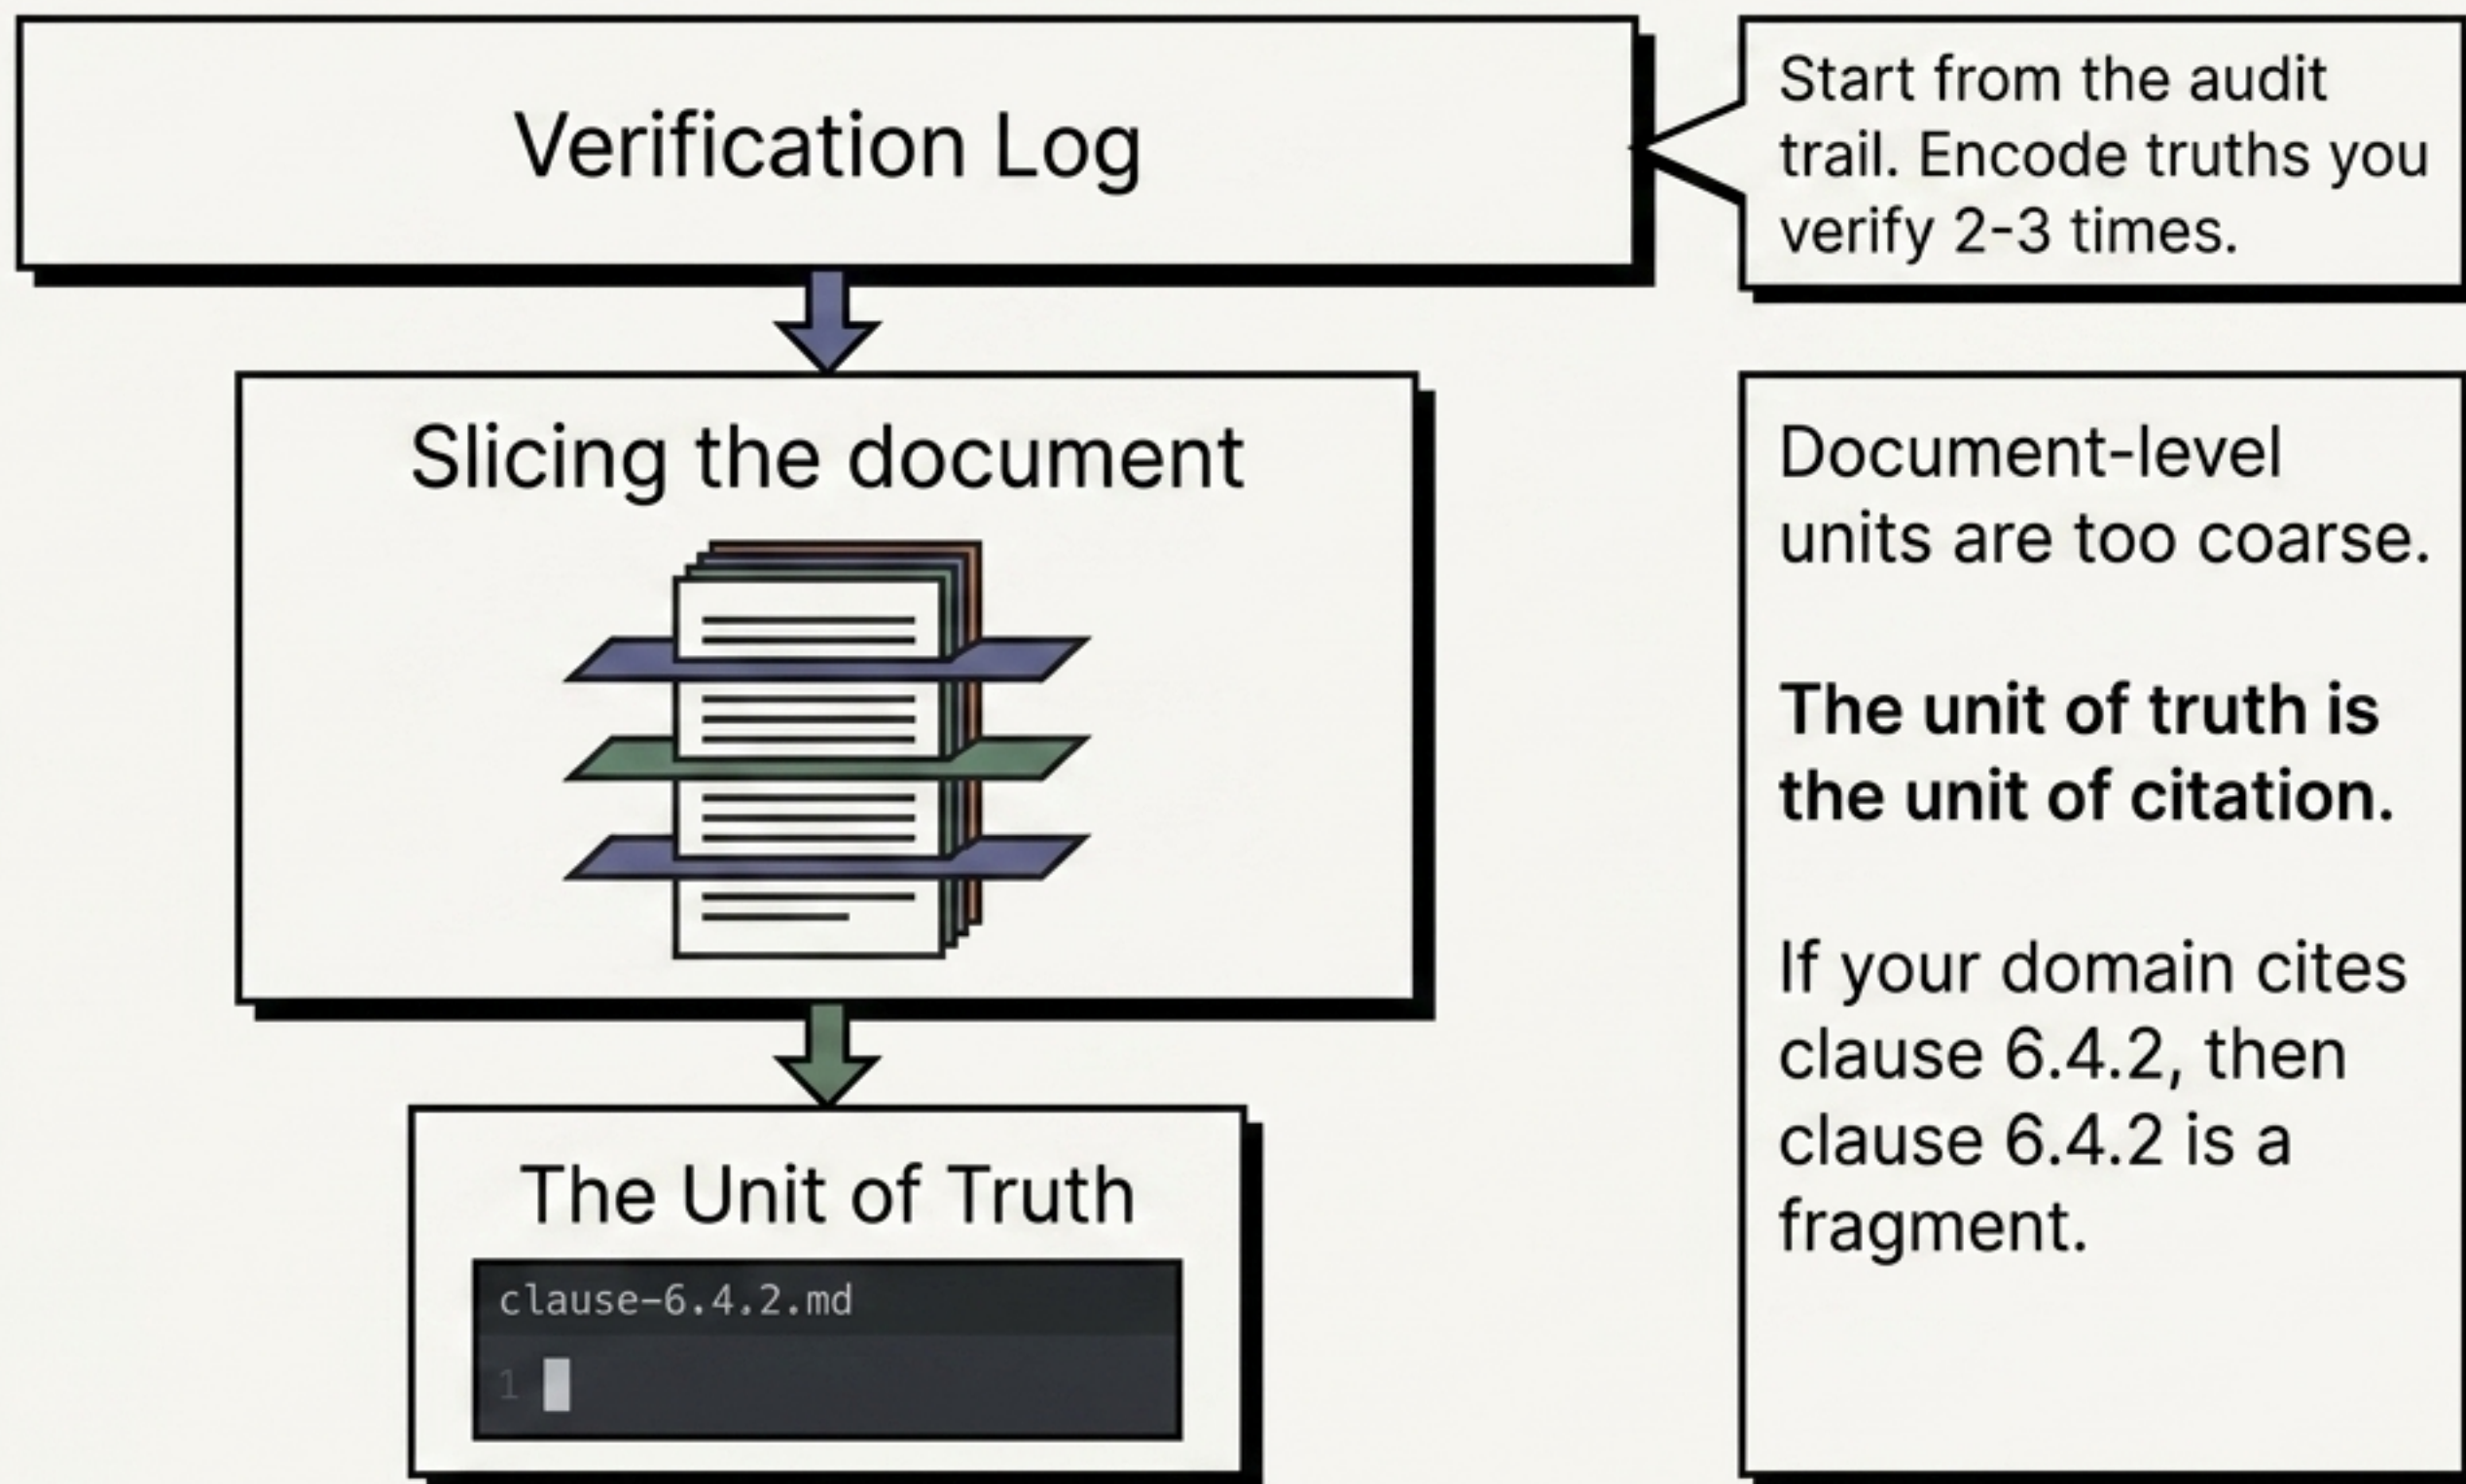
Verification Log

Start from the audit trail. Encode truths you verify 2-3 times.

Slicing the document

The Unit of Truth

clause-6.4.2.md

1

Document-level units are too coarse.

**The unit of truth is the unit of citation.**

If your domain cites clause 6.4.2, then clause 6.4.2 is a fragment.